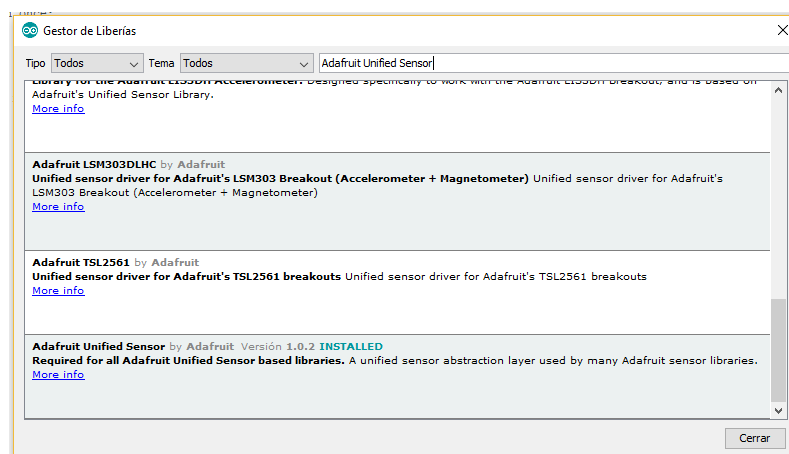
Gestor de Liberías

Tipo Todos Tema Todos Adafruit Unified Sensor

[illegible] Designed specifically to work with the Adafruit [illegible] Breakout, and is based on Adafruit's Unified Sensor Library.
More info

Adafruit LSM303DLHC by Adafruit
Unified sensor driver for Adafruit's LSM303 Breakout (Accelerometer + Magnetometer) Unified sensor driver for Adafruit's LSM303 Breakout (Accelerometer + Magnetometer)
More info

Adafruit TSL2561 by Adafruit
Unified sensor driver for Adafruit's TSL2561 breakouts Unified sensor driver for Adafruit's TSL2561 breakouts
More info

Adafruit Unified Sensor by Adafruit Versión 1.0.2 INSTALLED
Required for all Adafruit Unified Sensor based libraries. A unified sensor abstraction layer used by many Adafruit sensor libraries.
More info

Cerrar